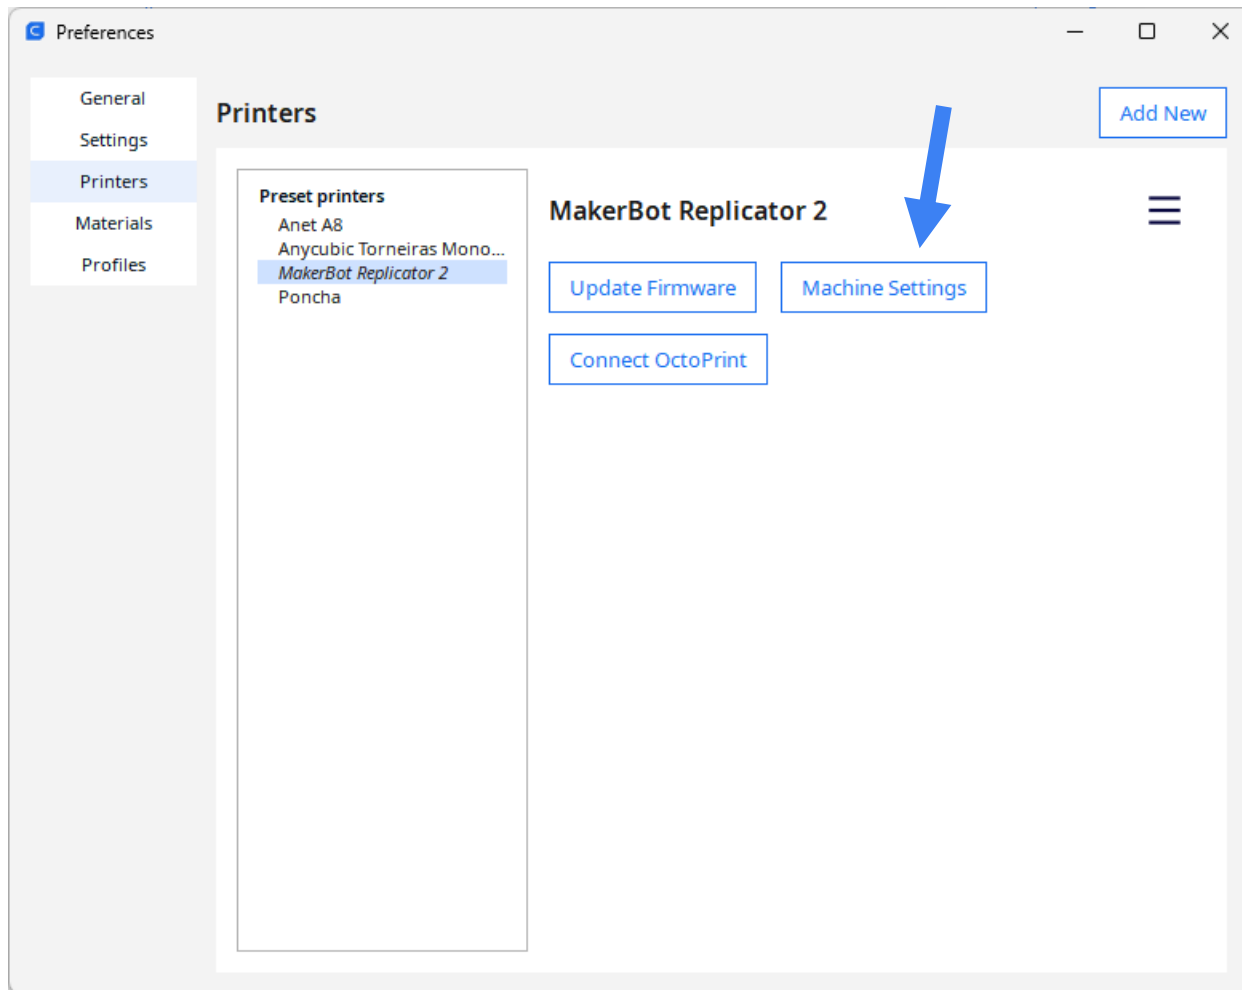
Preferences

General
Settings
Printers
Materials
Profiles

Printers

Add New

Preset printers
Anet A8
Anycubic Torneiras Mono...
MakerBot Replicator 2
Poncha

MakerBot Replicator 2

Update Firmware
Machine Settings
Connect OctoPrint